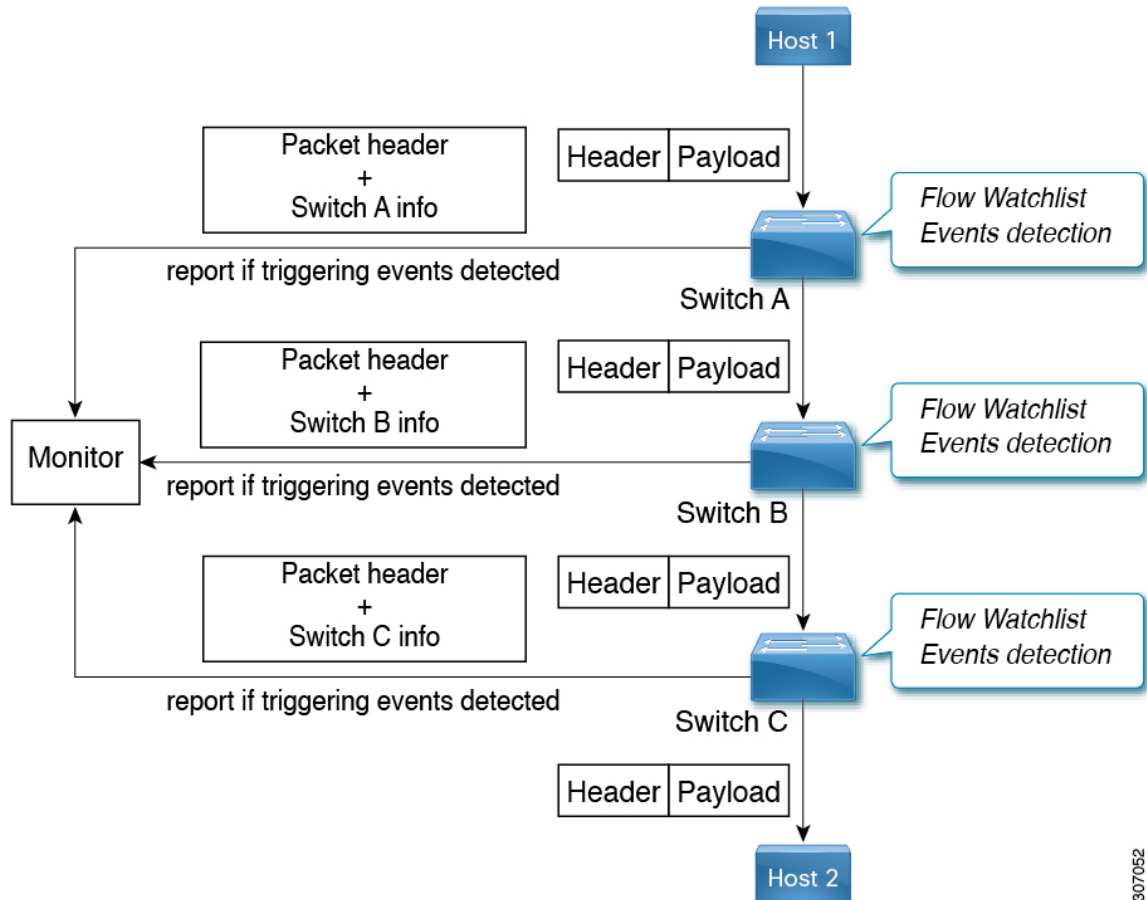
Host 1

Packet header
+
Switch A info

| Header | Payload |
|---|---|

Flow Watchlist
Events detection

report if triggering events detected

Switch A

Packet header
+
Switch B info

| Header | Payload |
|---|---|

Flow Watchlist
Events detection

Monitor

report if triggering events detected

Switch B

Packet header
+
Switch C info

| Header | Payload |
|---|---|

Flow Watchlist
Events detection

report if triggering events detected

Switch C

| Header | Payload |
|---|---|

Host 2

307052